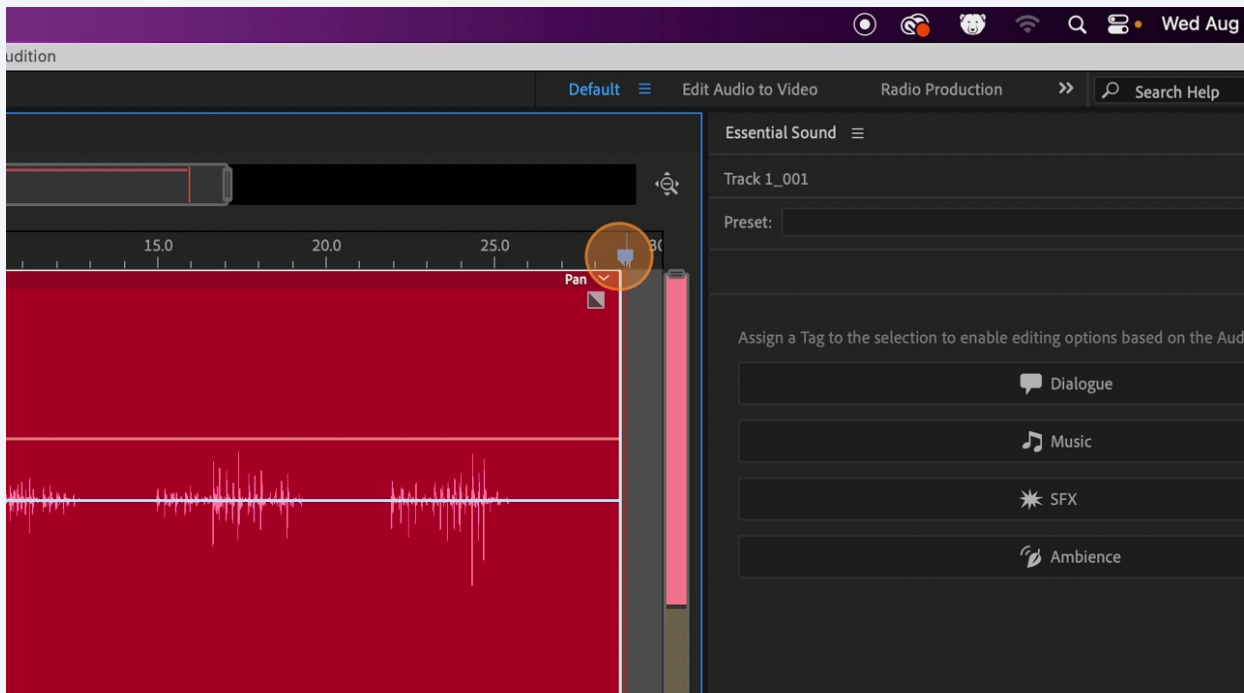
Wed Aug

udition

Default ≡ Edit Audio to Video Radio Production >> Search Help

Essential Sound ≡

Track 1_001

Preset:

15.0 20.0 25.0 3(

Pan

Assign a Tag to the selection to enable editing options based on the Aud

Dialogue

Music

SFX

Ambience